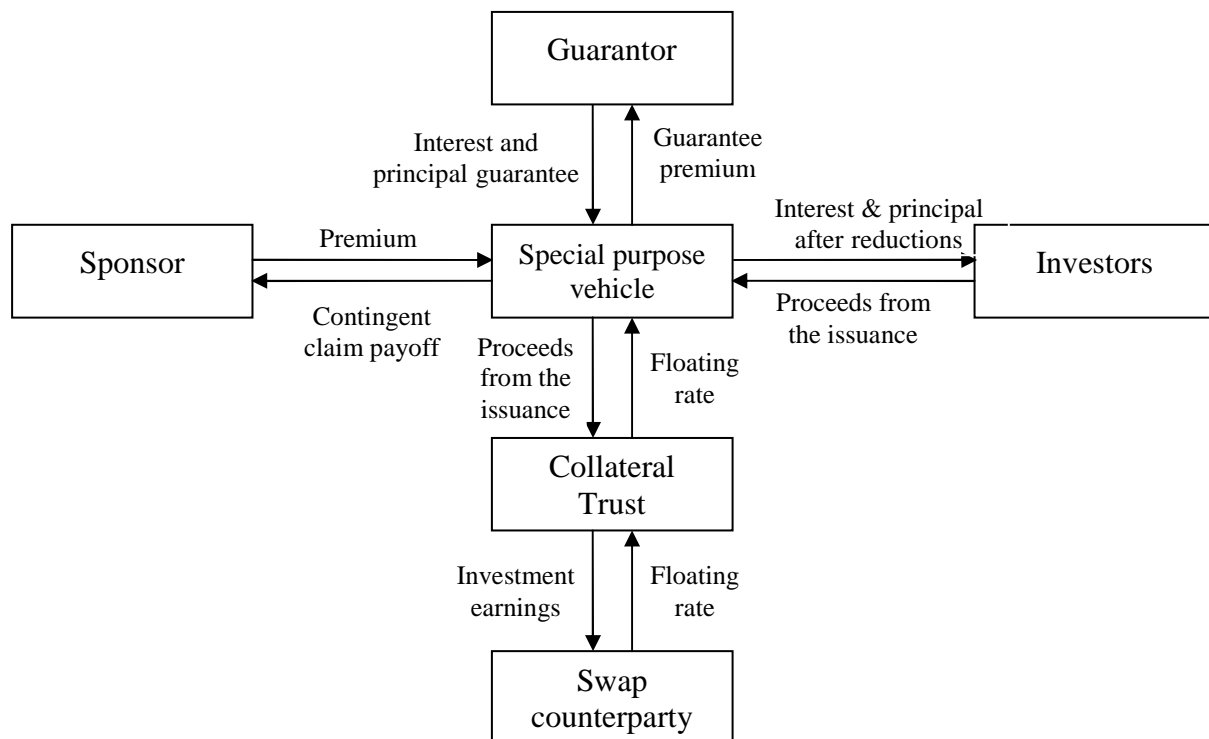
Guarantor

Interest and principal guarantee

Guarantee premium

Sponsor

Premium

Contingent claim payoff

Special purpose vehicle

Interest & principal after reductions

Proceeds from the issuance

Investors

Proceeds from the issuance

Floating rate

Collateral Trust

Investment earnings

Floating rate

Swap counterparty